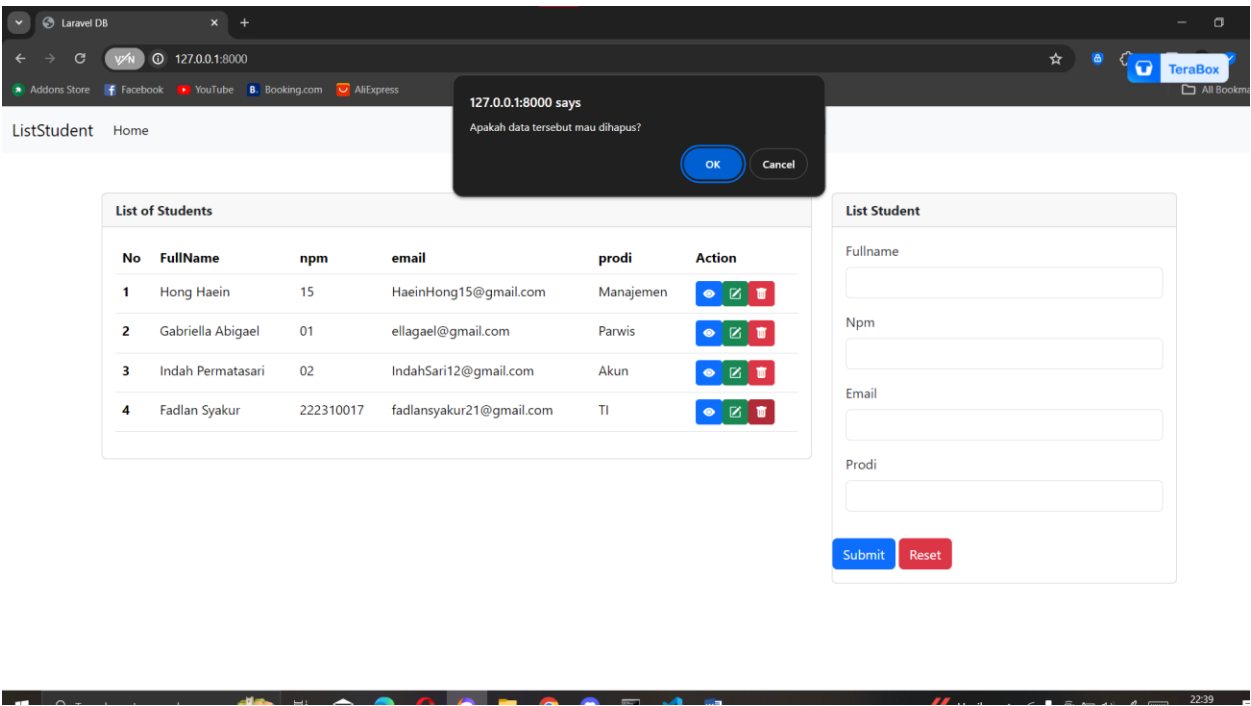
Laravel DB

127.0.0.1:8000

TeraBox

Addons Store Facebook YouTube Booking.com AliExpress

All Bookma

127.0.0.1:8000 says

Apakah data tersebut mau dihapus?

OK Cancel

ListStudent Home

List of Students

| No | FullName | npm | email | prodi | Action |
|---|---|---|---|---|---|
| 1 | Hong Haein | 15 | HaeinHong15@gmail.com | Manajemen | |
| 2 | Gabriella Abigael | 01 | ellagael@gmail.com | Parwis | |
| 3 | Indah Permatasari | 02 | IndahSari12@gmail.com | Akun | |
| 4 | Fadlan Syakur | 222310017 | fadlansyakur21@gmail.com | TI | |

List Student

Fullname

Npm

Email

Prodi

Submit Reset

22:39